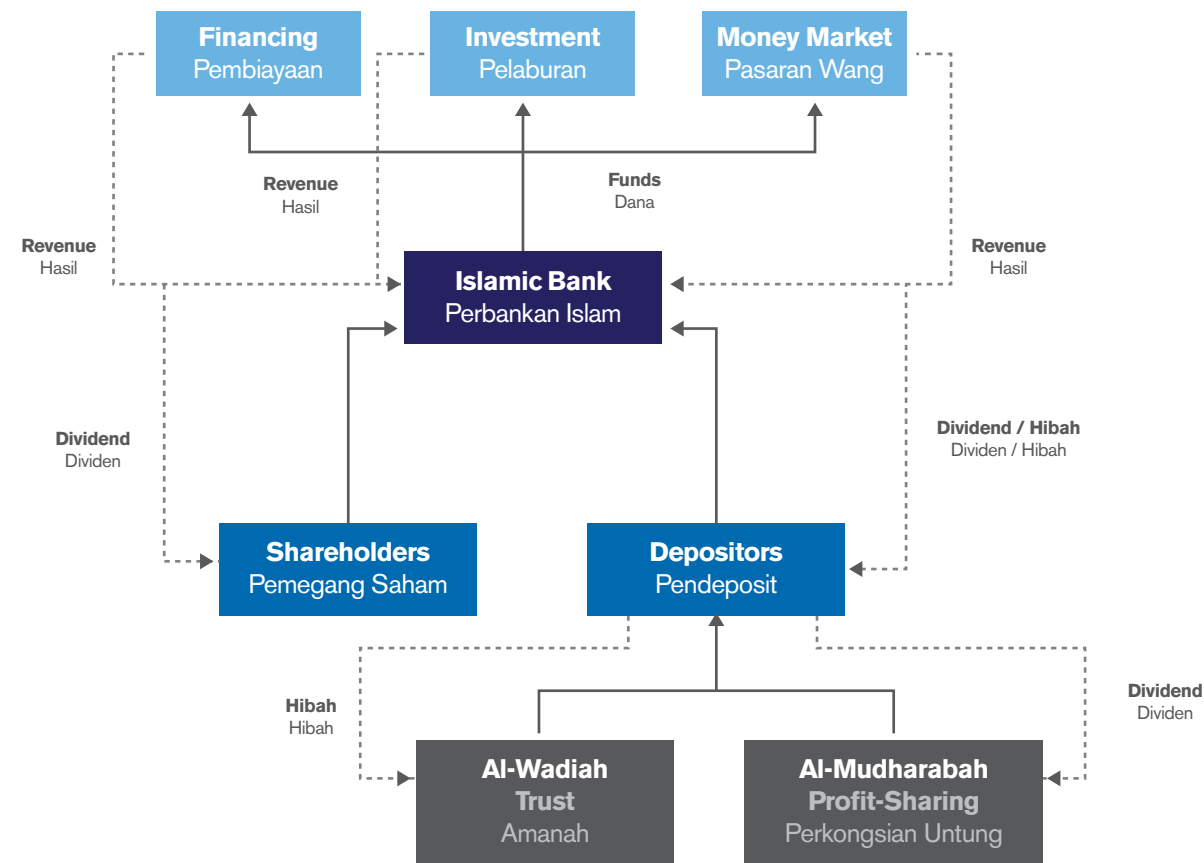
Financing
Pembiayaan

Investment
Pelaburan

Money Market
Pasaran Wang

Revenue
Hasil

Funds
Dana

Revenue
Hasil

Revenue
Hasil

Islamic Bank
Perbankan Islam

Dividend
Dividen

Dividend / Hibah
Dividen / Hibah

Shareholders
Pemegang Saham

Depositors
Pendeposit

Hibah
Hibah

Dividend
Dividen

Al-Wadiah
Trust
Amanah

Al-Mudharabah
Profit-Sharing
Perkongsian Untung